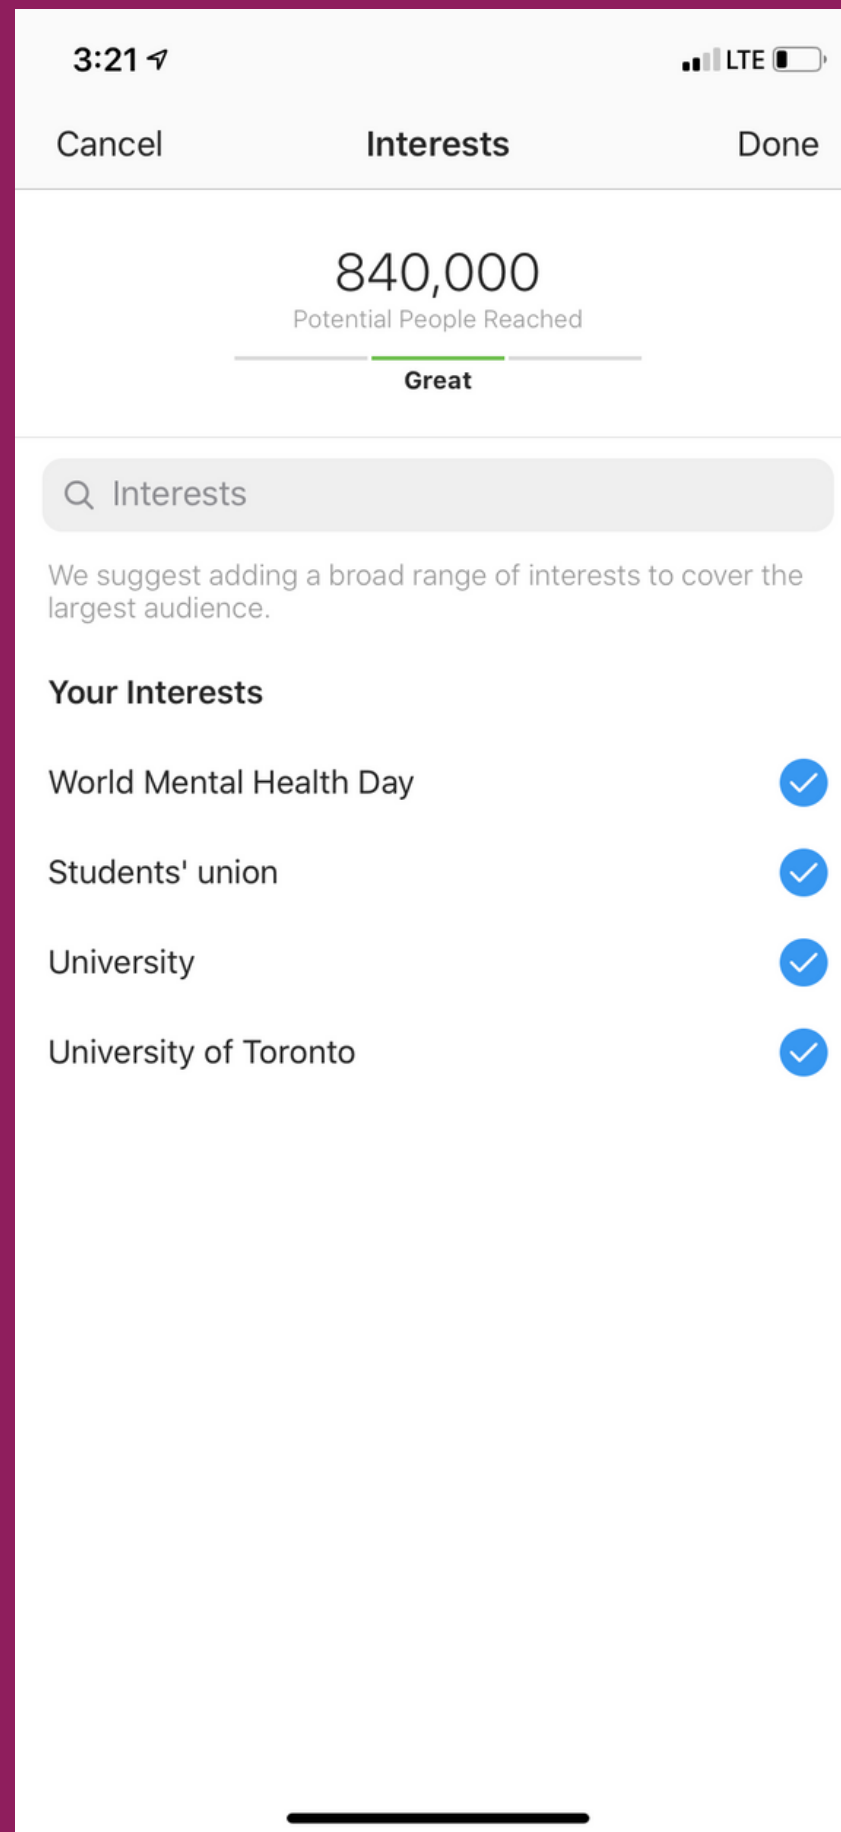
3:21

LTE

Cancel

Interests

Done

840,000

Potential People Reached

Great

Interests

We suggest adding a broad range of interests to cover the largest audience.

Your Interests

World Mental Health Day

Students' union

University

University of Toronto